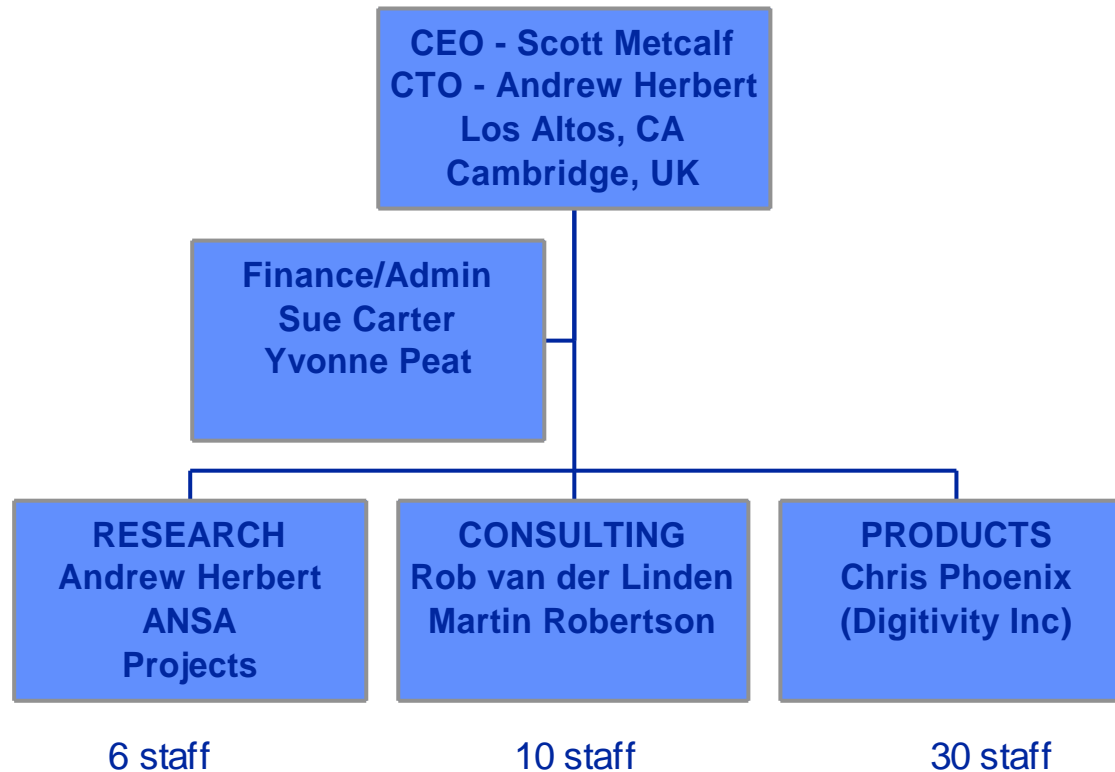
CEO - Scott Metcalf
CTO - Andrew Herbert
Los Altos, CA
Cambridge, UK

Finance/Admin
Sue Carter
Yvonne Peat

RESEARCH
Andrew Herbert
ANSA
Projects

CONSULTING
Rob van der Linden
Martin Robertson

PRODUCTS
Chris Phoenix
(Digitivity Inc)

6 staff

10 staff

30 staff